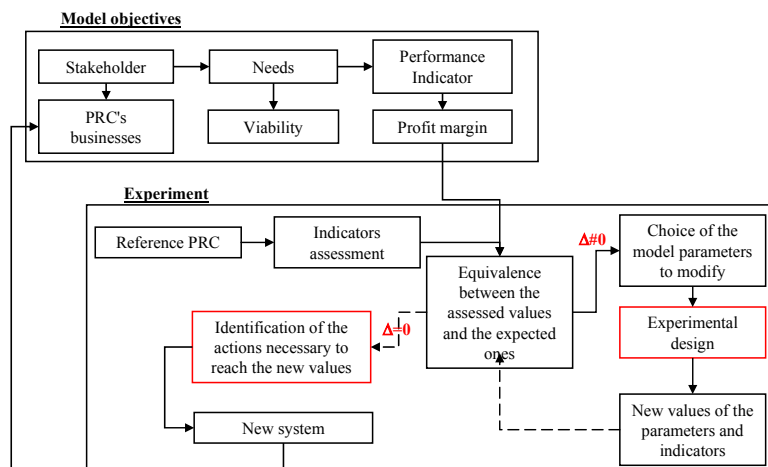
Model objectives

Stakeholder

Needs

Performance Indicator

PRC's businesses

Viability

Profit margin

Experiment

Reference PRC

Indicators assessment

Equivalence between the assessed values and the expected ones

$\Delta\#0$

Choice of the model parameters to modify

Identification of the actions necessary to reach the new values

$\Delta=0$

Experimental design

New system

New values of the parameters and indicators